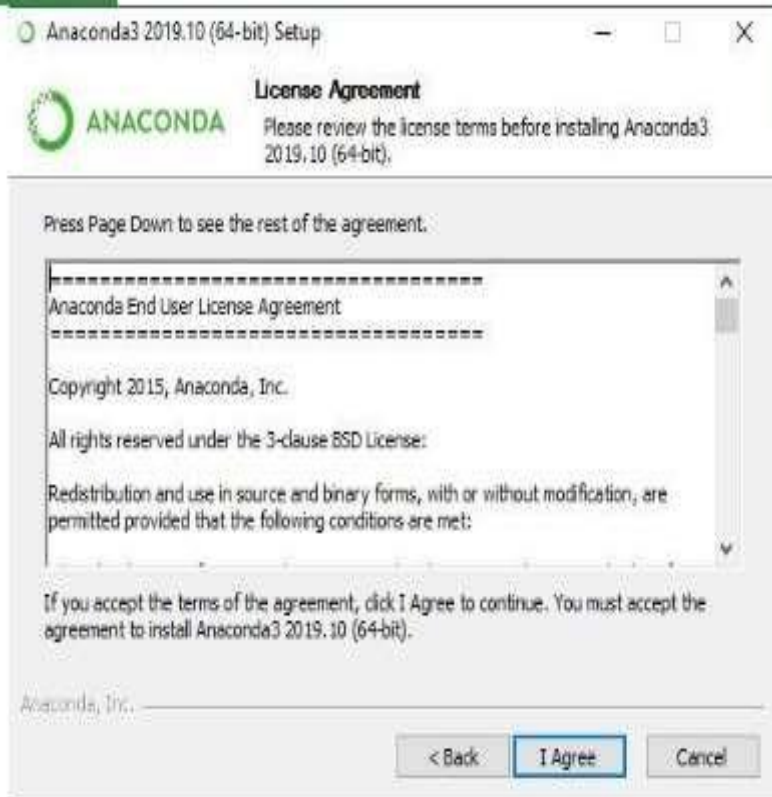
Anaconda3 2019.10 (64-bit) Setup

ANACONDA

License Agreement

Please review the license terms before installing Anaconda3 2019.10 (64-bit).

Press Page Down to see the rest of the agreement.

===================================
Anaconda End User License Agreement
===================================

Copyright 2015, Anaconda, Inc.

All rights reserved under the 3-clause BSD License:

Redistribution and use in source and binary forms, with or without modification, are permitted provided that the following conditions are met:

If you accept the terms of the agreement, click I Agree to continue. You must accept the agreement to install Anaconda3 2019.10 (64-bit).

Anaconda, Inc.

< Back

I Agree

Cancel